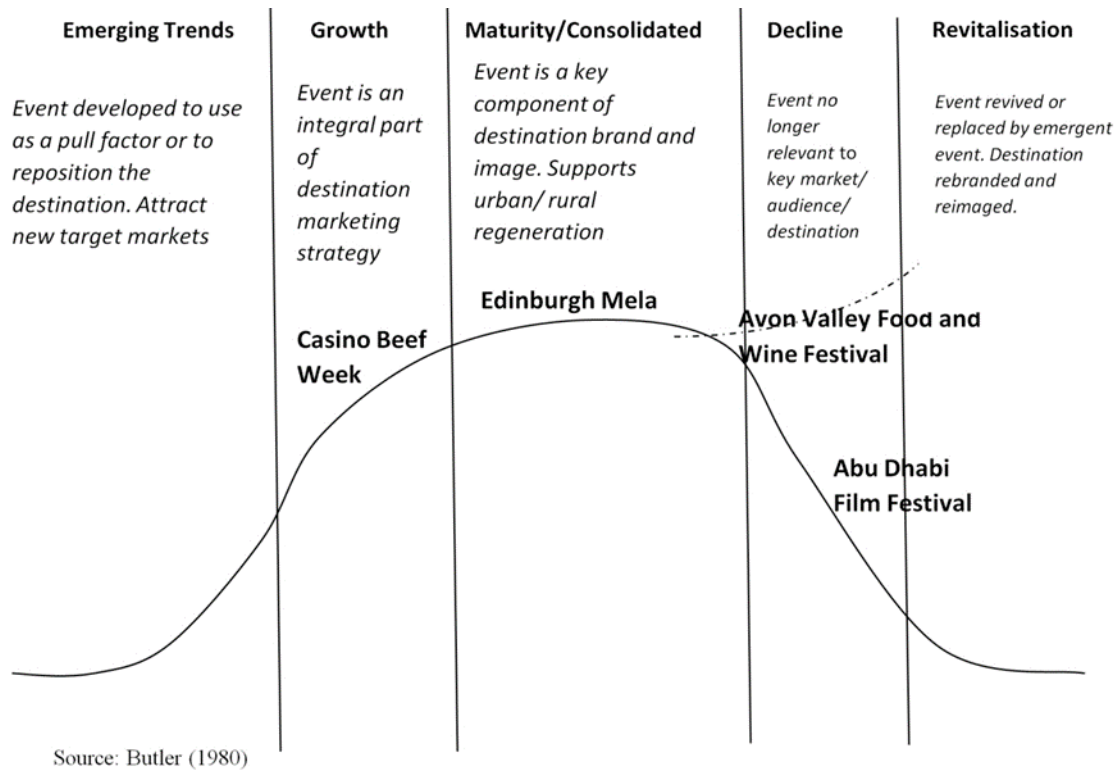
Emerging Trends

Event developed to use as a pull factor or to reposition the destination. Attract new target markets

Growth

Event is an integral part of destination marketing strategy

Maturity/Consolidated

Event is a key component of destination brand and image. Supports urban/ rural regeneration

Decline

Event no longer relevant to key market/ audience/ destination

Revitalisation

Event revived or replaced by emergent event. Destination rebranded and reimaged.

Edinburgh Mela

Casino Beef Week

Avon Valley Food and Wine Festival

Abu Dhabi Film Festival

Source: Butler (1980)